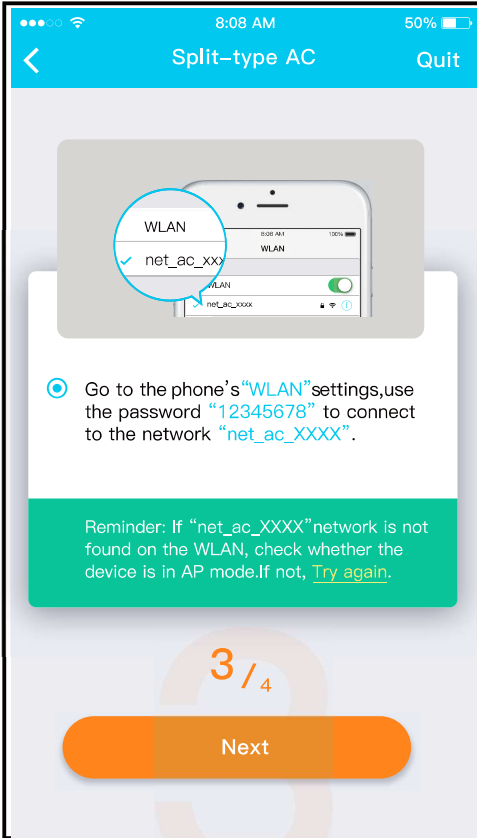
8:08 AM 50%

Split-type AC Quit

WLAN
net_ac_xxx

8:08 AM 100%
WLAN
WLAN
net_ac_xxxx

Go to the phone's"WLAN"settings,use the password "12345678" to connect to the network "net_ac_XXXX".

Reminder: If "net_ac_XXXX"network is not found on the WLAN, check whether the device is in AP mode.If not, Try again.

3 / 4

Next